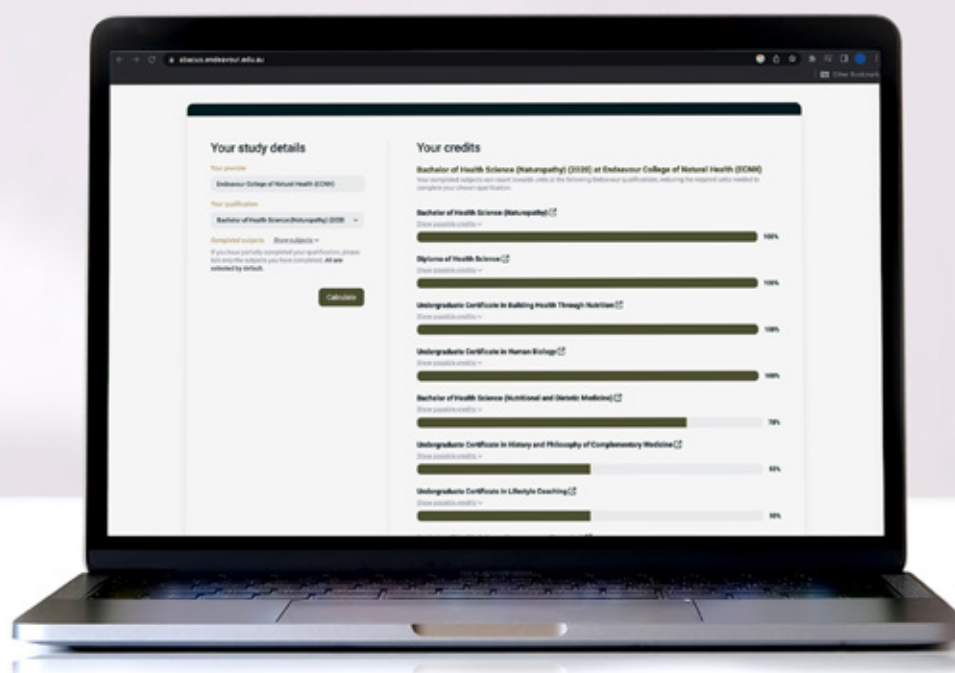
abacus.endeavour.edu.au

Other Bookmarks

Your study details

Your provider

Endeavour College of Natural Health (ECNH)

Your qualification

Bachelor of Health Science (Naturopathy) (2020)

Completed subjects Show subjects

If you have partially completed your qualification, please tick only the subjects you have completed. All are selected by default.

Calculate

Your credits

Bachelor of Health Science (Naturopathy) (2020) at Endeavour College of Natural Health (ECNH)

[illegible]

Bachelor of Health Science (Naturopathy)

Show possible credits

100%

Diploma of Health Science

Show possible credits

100%

Undergraduate Certificate in Building Health Through Nutrition

Show possible credits

100%

Undergraduate Certificate in Human Biology

Show possible credits

100%

Bachelor of Health Science (Nutritional and Dietetic Medicine)

Show possible credits

78%

Undergraduate Certificate in History and Philosophy of Complementary Medicine

Show possible credits

50%

Undergraduate Certificate in Lifestyle Coaching

Show possible credits

50%